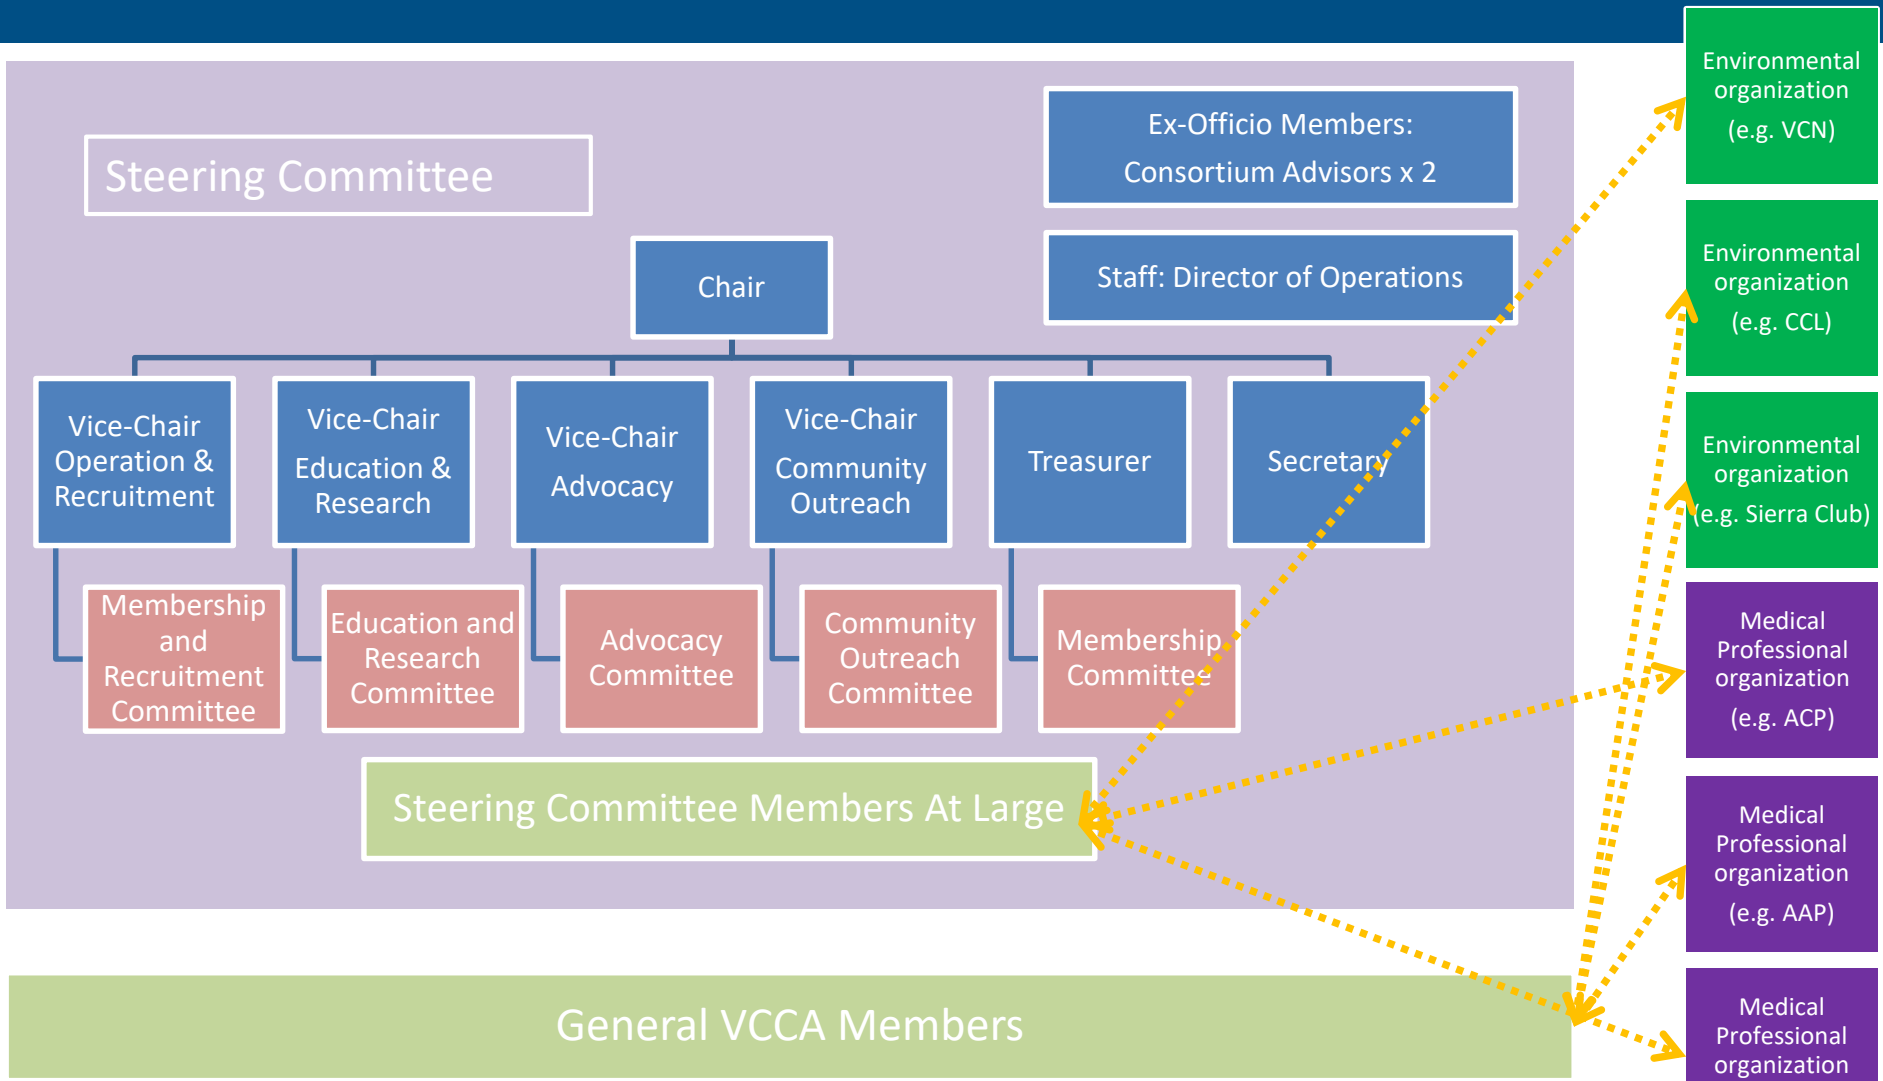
Steering Committee

Ex-Officio Members: Consortium Advisors x 2

Staff: Director of Operations

Chair

Vice-Chair Operation & Recruitment

Vice-Chair Education & Research

Vice-Chair Advocacy

Vice-Chair Community Outreach

Treasurer

Secretary

Membership and Recruitment Committee

Education and Research Committee

Advocacy Committee

Community Outreach Committee

Membership Committee

Steering Committee Members At Large

General VCCA Members

Environmental organization (e.g. VCN)

Environmental organization (e.g. CCL)

Environmental organization (e.g. Sierra Club)

Medical Professional organization (e.g. ACP)

Medical Professional organization (e.g. AAP)

Medical Professional organization